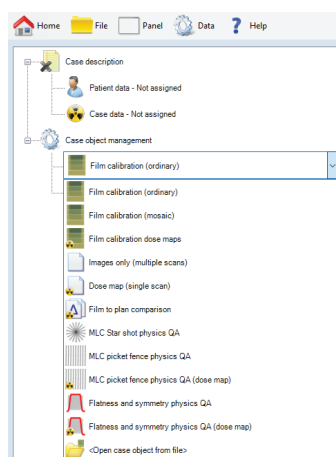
Home File Panel Data Help

Case description

Patient data - Not assigned

Case data - Not assigned

Case object management

Film calibration (ordinary)

Film calibration (ordinary)

Film calibration (mosaic)

Film calibration dose maps

Images only (multiple scans)

Dose map (single scan)

Film to plan comparison

MLC Star shot physics QA

MLC picket fence physics QA

MLC picket fence physics QA (dose map)

Flatness and symmetry physics QA

Flatness and symmetry physics QA (dose map)

<Open case object from file>